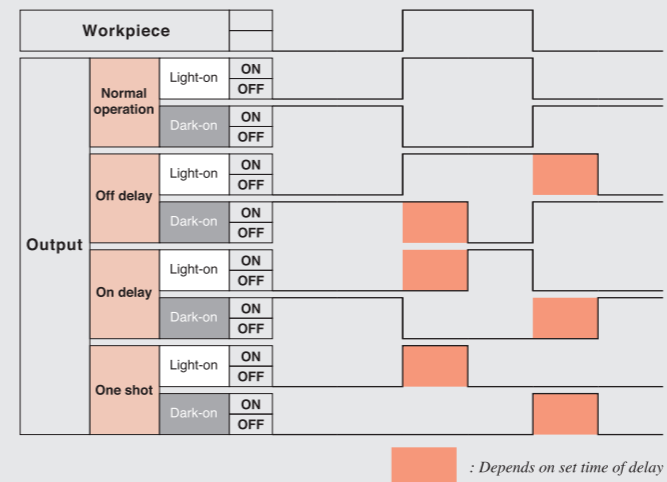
| Workpiece | | | |
|---|---|---|---|
| Output | Normal operation | Light-on | ON / OFF |
| | | Dark-on | ON / OFF |
| | Off delay | Light-on | ON / OFF |
| | | Dark-on | ON / OFF |
| | On delay | Light-on | ON / OFF |
| | | Dark-on | ON / OFF |
| | One shot | Light-on | ON / OFF |
| | | Dark-on | ON / OFF |

: Depends on set time of delay